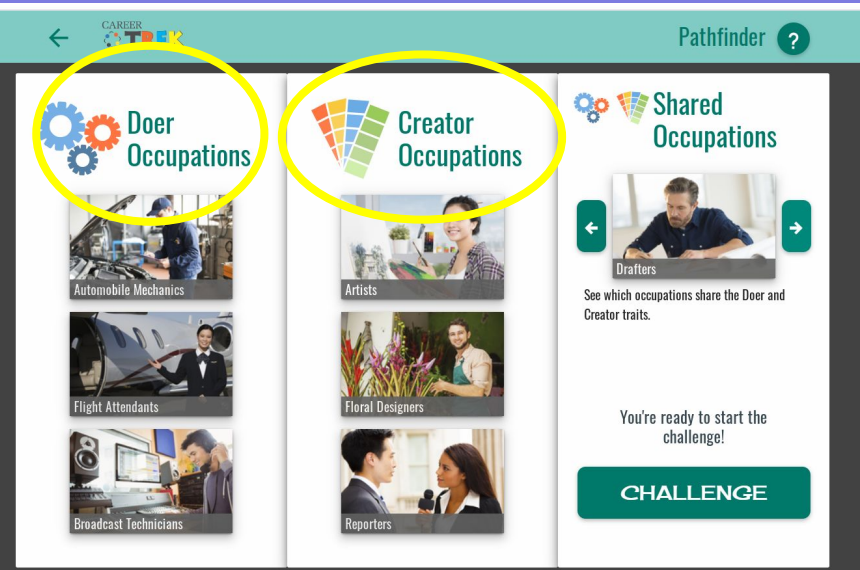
CAREER TREK

Pathfinder ?

Doer Occupations

Automobile Mechanics

Flight Attendants

Broadcast Technicians

Creator Occupations

Artists

Floral Designers

Reporters

Shared Occupations

Drafters

See which occupations share the Doer and Creator traits.

You're ready to start the challenge!

CHALLENGE